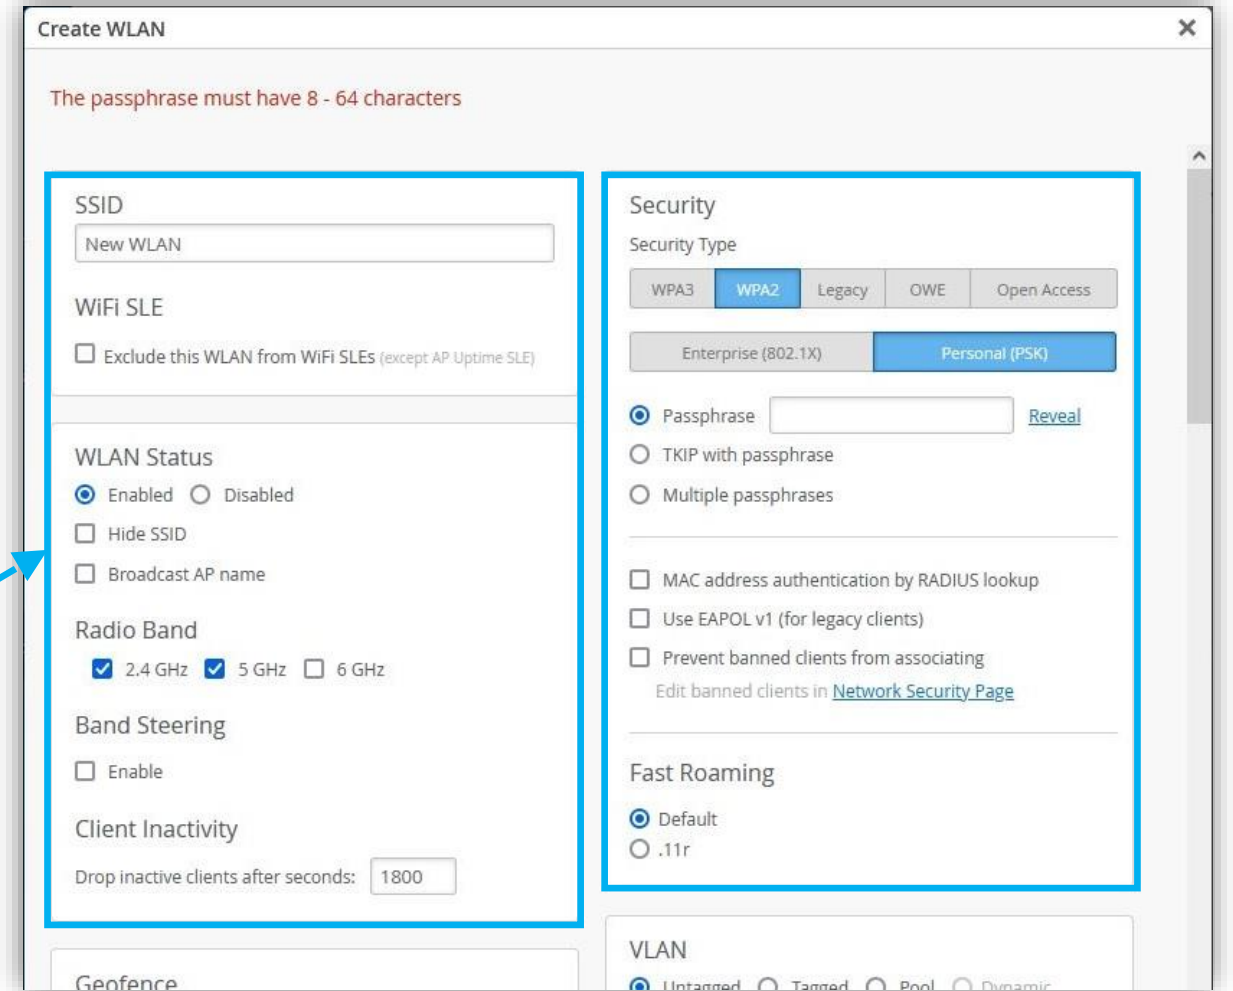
Create WLAN ×

The passphrase must have 8 - 64 characters

SSID

New WLAN

WiFi SLE

Exclude this WLAN from WiFi SLEs (except AP Uptime SLE)

WLAN Status

Enabled Disabled

Hide SSID

Broadcast AP name

Radio Band

2.4 GHz 5 GHz 6 GHz

Band Steering

Enable

Client Inactivity

Drop inactive clients after seconds: 1800

Geofence

Security

Security Type

| WPA3 | WPA2 | Legacy | OWE | Open Access |
|---|---|---|---|---|

| Enterprise (802.1X) | Personal (PSK) |
|---|---|

Passphrase Reveal

TKIP with passphrase

Multiple passphrases

MAC address authentication by RADIUS lookup

Use EAPOL v1 (for legacy clients)

Prevent banned clients from associating

Edit banned clients in Network Security Page

Fast Roaming

Default

.11r

VLAN

Untagged Tagged Pool Dynamic